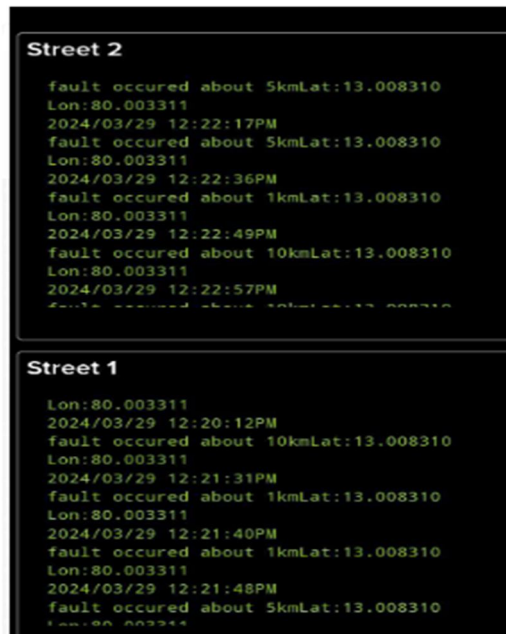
Street 2

fault occured about 5kmLat:13.008310
Lon:80.003311
2024/03/29 12:22:17PM
fault occured about 5kmLat:13.008310
Lon:80.003311
2024/03/29 12:22:36PM
fault occured about 1kmLat:13.008310
Lon:80.003311
2024/03/29 12:22:49PM
fault occured about 10kmLat:13.008310
Lon:80.003311
2024/03/29 12:22:57PM
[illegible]

Street 1

Lon:80.003311
2024/03/29 12:20:12PM
fault occured about 10kmLat:13.008310
Lon:80.003311
2024/03/29 12:21:31PM
fault occured about 1kmLat:13.008310
Lon:80.003311
2024/03/29 12:21:40PM
fault occured about 1kmLat:13.008310
Lon:80.003311
2024/03/29 12:21:48PM
fault occured about 5kmLat:13.008310
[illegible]